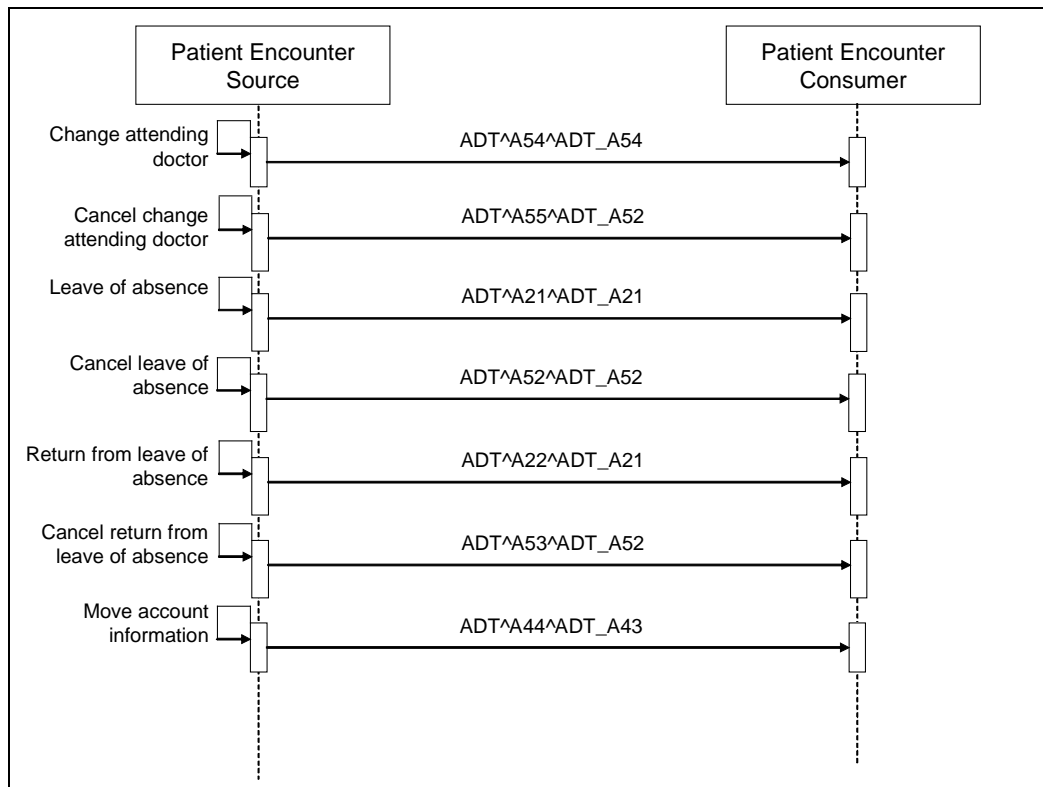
Patient Encounter Source

Patient Encounter Consumer

Change attending doctor

ADT^A54^ADT_A54

Cancel change attending doctor

ADT^A55^ADT_A52

Leave of absence

ADT^A21^ADT_A21

Cancel leave of absence

ADT^A52^ADT_A52

Return from leave of absence

ADT^A22^ADT_A21

Cancel return from leave of absence

ADT^A53^ADT_A52

Move account information

ADT^A44^ADT_A43